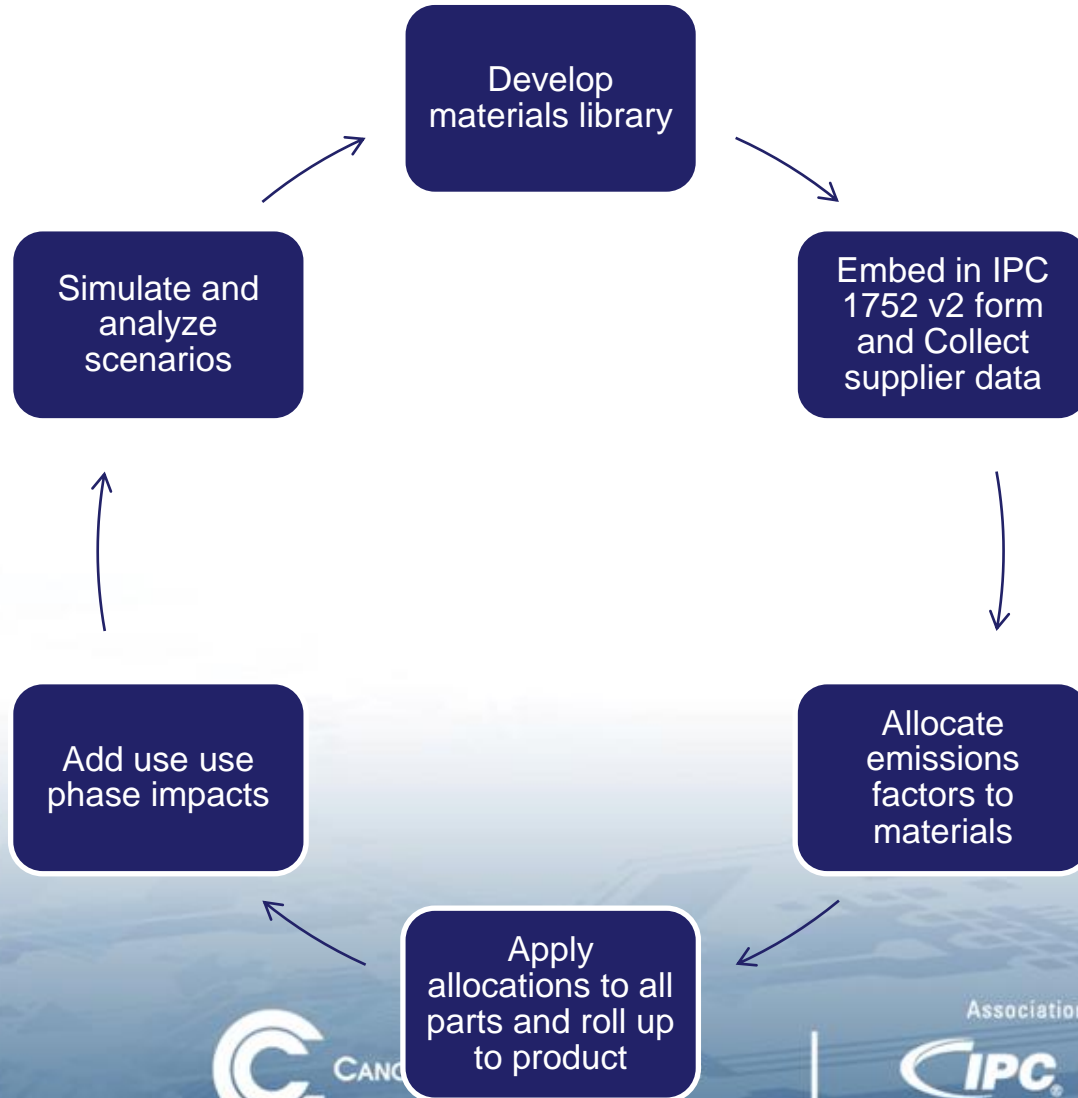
Develop materials library

Embed in IPC 1752 v2 form and Collect supplier data

Allocate emissions factors to materials

Apply allocations to all parts and roll up to product

Add use use phase impacts

Simulate and analyze scenarios

CANC

Associatio

IPC